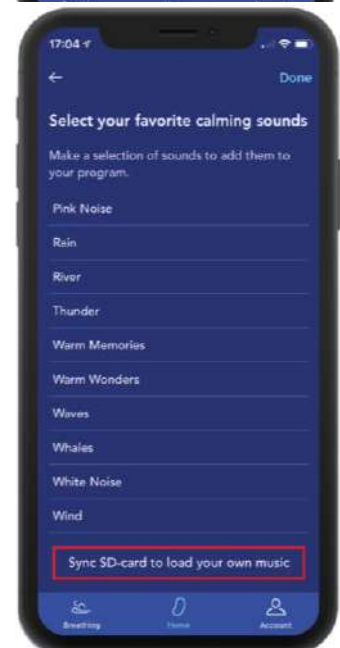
17:04

←

Done

Select your favorite calming sounds

Make a selection of sounds to add them to your program.

Pink Noise

Rain

River

Thunder

Warm Memories

Warm Wonders

Waves

Whales

White Noise

Wind

Sync SD-card to load your own music

Breathing

Home

Account